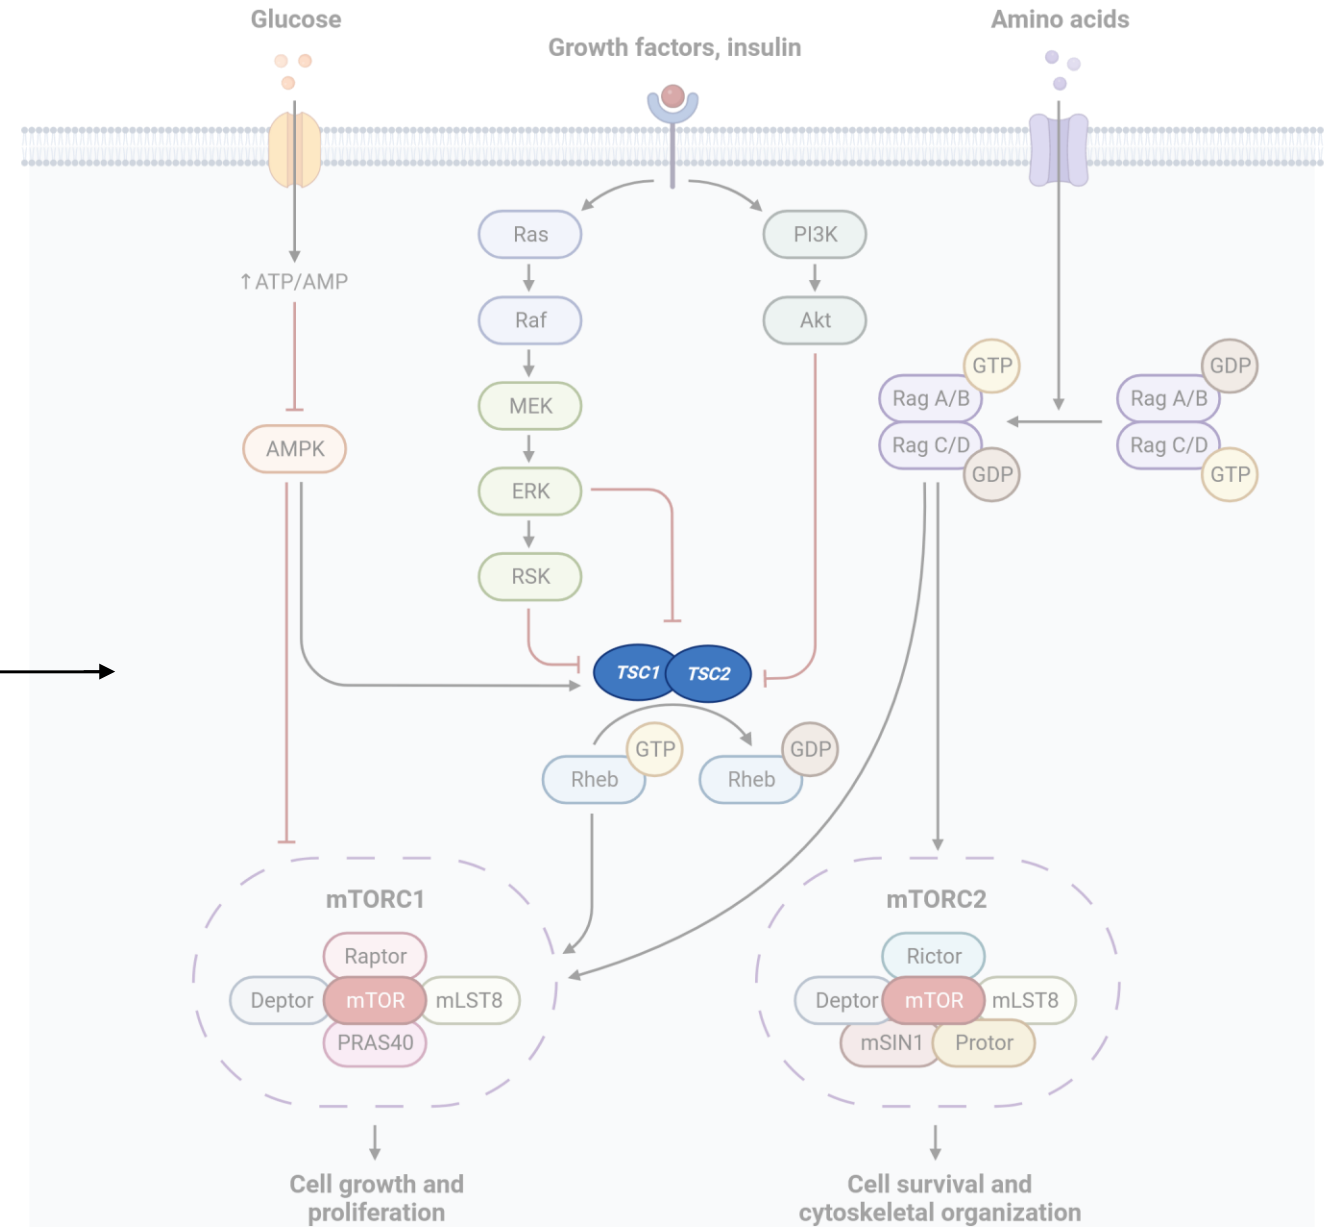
Glucose

Growth factors, insulin

Amino acids

Ras

PI3K

↑ATP/AMP

Raf

Akt

MEK

GTP
Rag A/B
Rag C/D
GDP

GDP
Rag A/B
Rag C/D
GTP

AMPK

ERK

RSK

TSC1 TSC2

GTP
Rheb

GDP
Rheb

mTORC1

Raptor
Deptor mTOR mLST8
PRAS40

mTORC2

Rictor
Deptor mTOR mLST8
mSIN1 Protor

Cell growth and proliferation

Cell survival and cytoskeletal organization